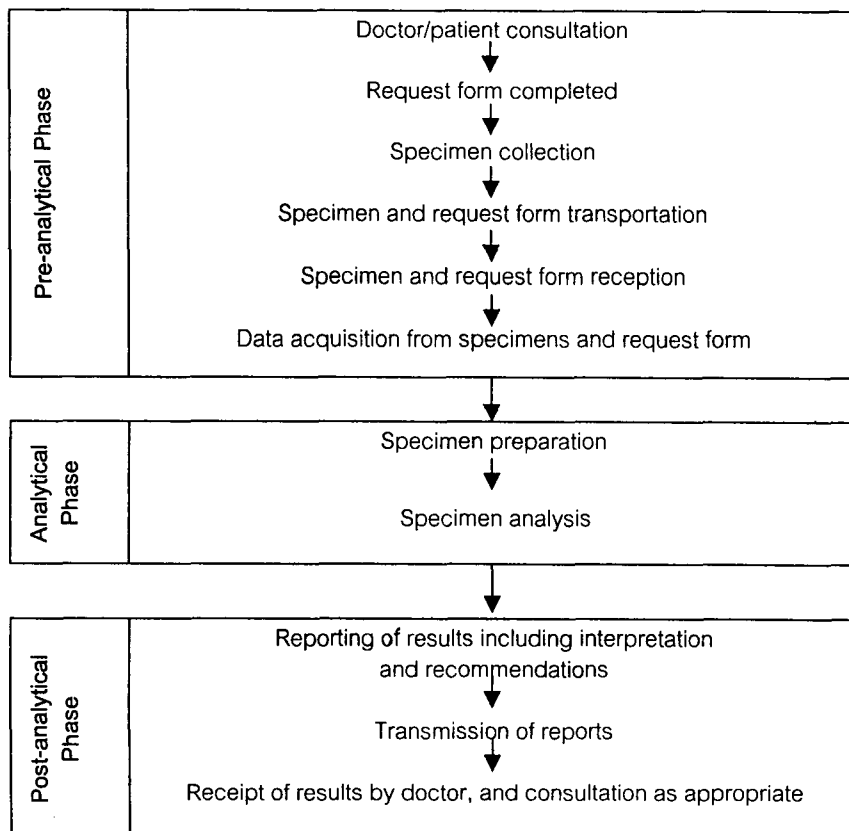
Pre-analytical Phase

Doctor/patient consultation

Request form completed

Specimen collection

Specimen and request form transportation

Specimen and request form reception

Data acquisition from specimens and request form

Analytical Phase

Specimen preparation

Specimen analysis

Post-analytical Phase

Reporting of results including interpretation and recommendations

Transmission of reports

Receipt of results by doctor, and consultation as appropriate